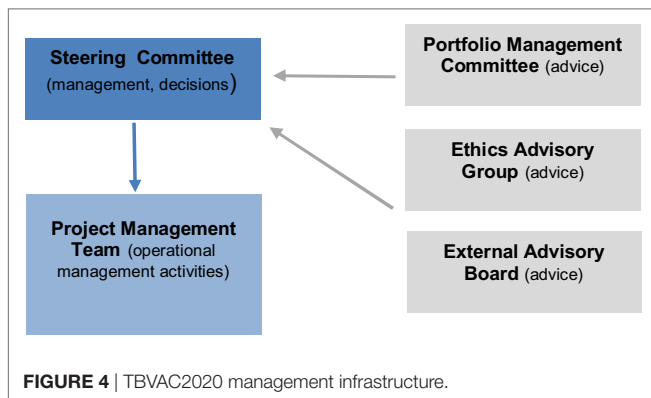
Steering Committee (management, decisions)

Portfolio Management Committee (advice)

Ethics Advisory Group (advice)

Project Management Team (operational management activities)

External Advisory Board (advice)

FIGURE 4 | TBVAC2020 management infrastructure.